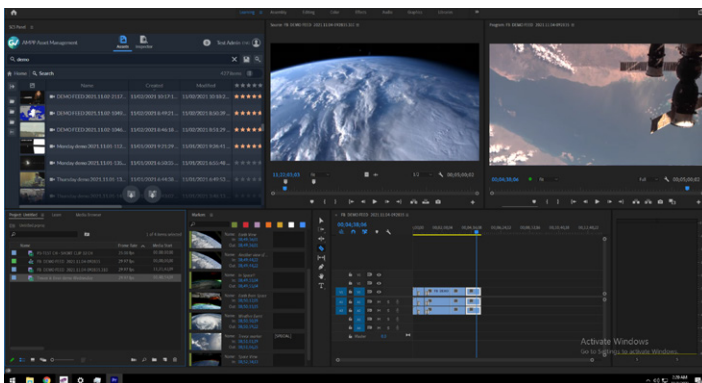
AMPP Asset Management
Assets
Test Admin
demo
Home
Search
Name
Created
Modified
DEMO FEED 2021.11.03
DEMO FEED 2021.11.03
DEMO FEED 2021.11.03
DEMO FEED 2021.11.03
Monday demo 2021.11.01
Monday demo 2021.11.01
Thursday demo 2021.11.04
Thursday demo 2021.11.04
Project
Name
Frame Rate
Media Start
00;04;56;04
00;05;00;02
Activate Windows
Go to Settings to activate Windows.
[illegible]